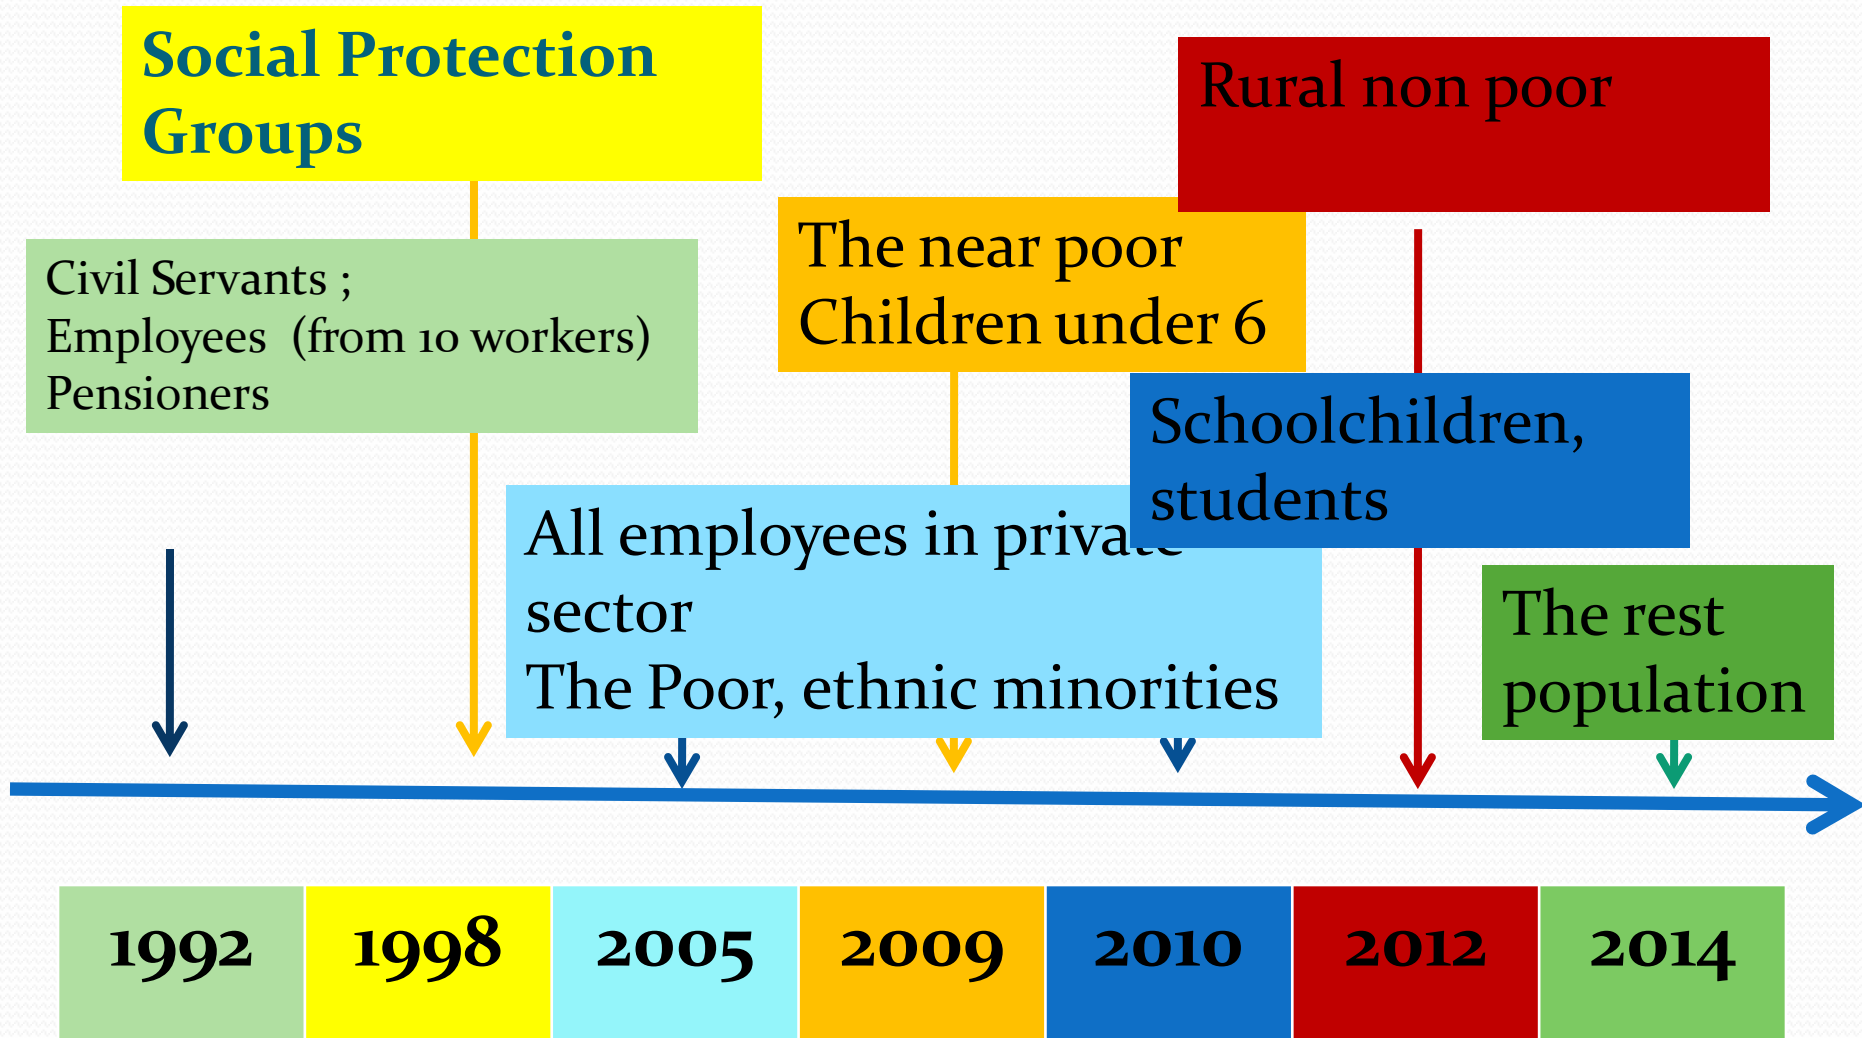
Social Protection Groups

Rural non poor

Civil Servants ;
Employees (from 10 workers)
Pensioners

The near poor
Children under 6

Schoolchildren, students

All employees in privat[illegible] sector
The Poor, ethnic minorities

The rest population

| 1992 | 1998 | 2005 | 2009 | 2010 | 2012 | 2014 |
|---|---|---|---|---|---|---|